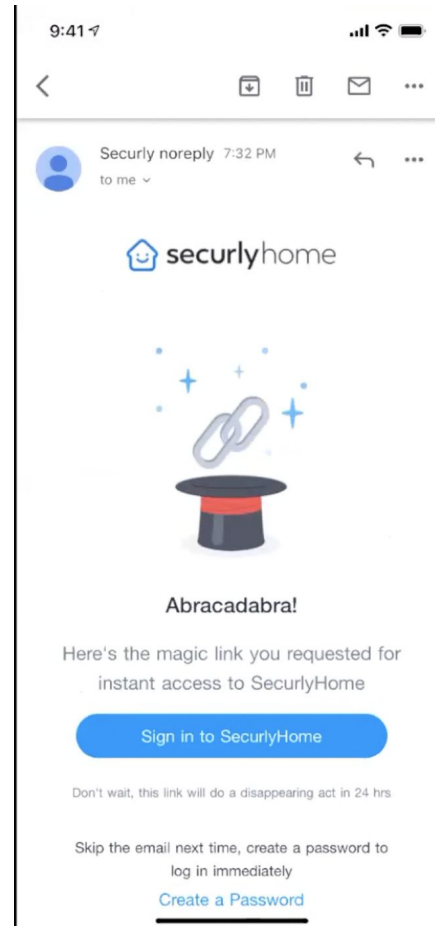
9:41

Securly noreply 7:32 PM
to me

securlyhome

Abracadabra!

Here's the magic link you requested for instant access to SecurlyHome

Sign in to SecurlyHome

Don't wait, this link will do a disappearing act in 24 hrs

Skip the email next time, create a password to log in immediately

Create a Password